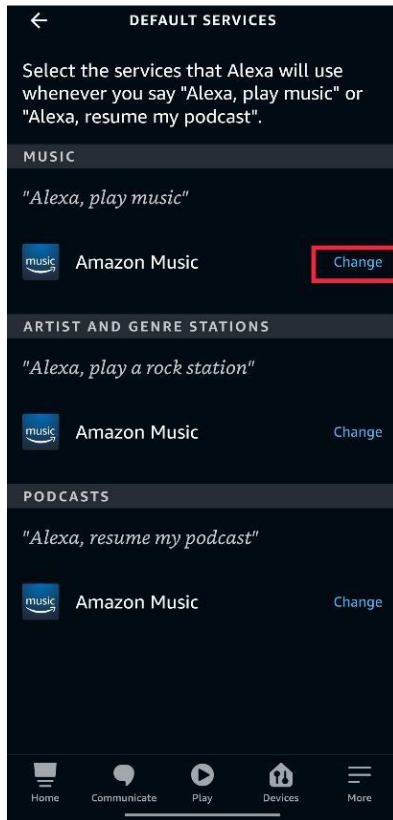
DEFAULT SERVICES

Select the services that Alexa will use whenever you say "Alexa, play music" or "Alexa, resume my podcast".

MUSIC

"Alexa, play music"

music Amazon Music Change

ARTIST AND GENRE STATIONS

"Alexa, play a rock station"

music Amazon Music Change

PODCASTS

"Alexa, resume my podcast"

music Amazon Music Change

Home Communicate Play Devices More